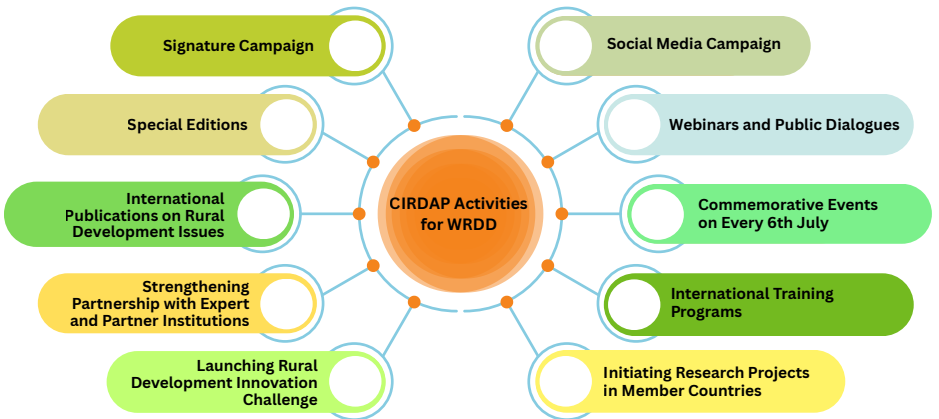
CIRDAP Activities for WRDD

Signature Campaign

Special Editions

International Publications on Rural Development Issues

Strengthening Partnership with Expert and Partner Institutions

Launching Rural Development Innovation Challenge

Social Media Campaign

Webinars and Public Dialogues

Commemorative Events on Every 6th July

International Training Programs

Initiating Research Projects in Member Countries